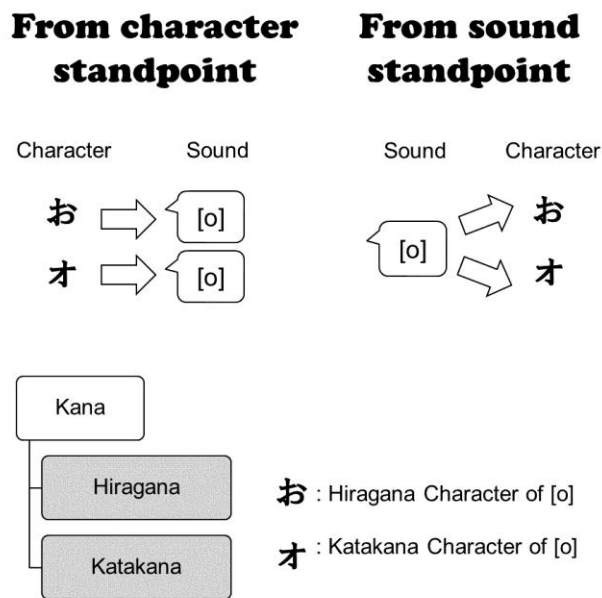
From character standpoint

Character Sound

お [o]

オ [o]

From sound standpoint

Sound Character

[o]

お

オ

Kana

Hiragana

Katakana

お : Hiragana Character of [o]

オ : Katakana Character of [o]